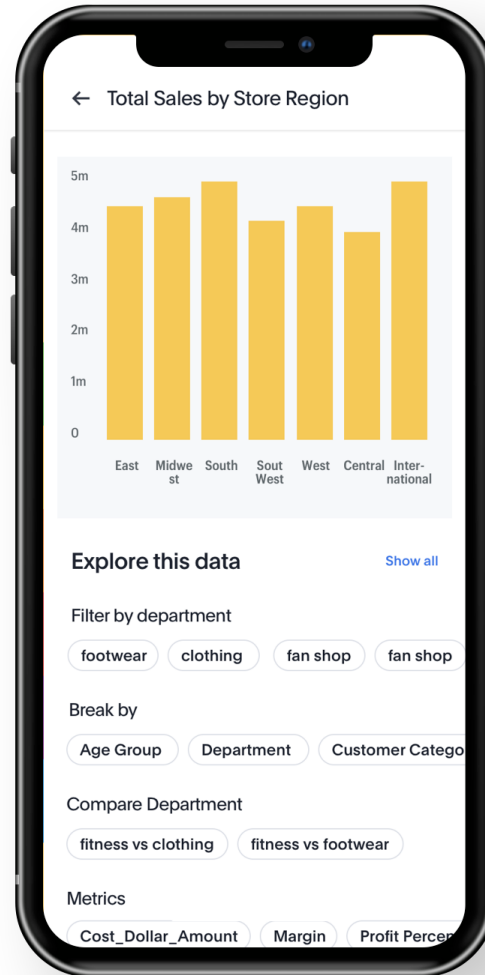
← Total Sales by Store Region

5m
4m
3m
2m
1m
0

East
Midwest
South
Sout West
West
Central
International

Explore this data

Show all

Filter by department

footwear
clothing
fan shop
fan shop

Break by

Age Group
Department
Customer Catego

Compare Department

fitness vs clothing
fitness vs footwear

Metrics

Cost_Dollar_Amount
Margin
Profit Percen